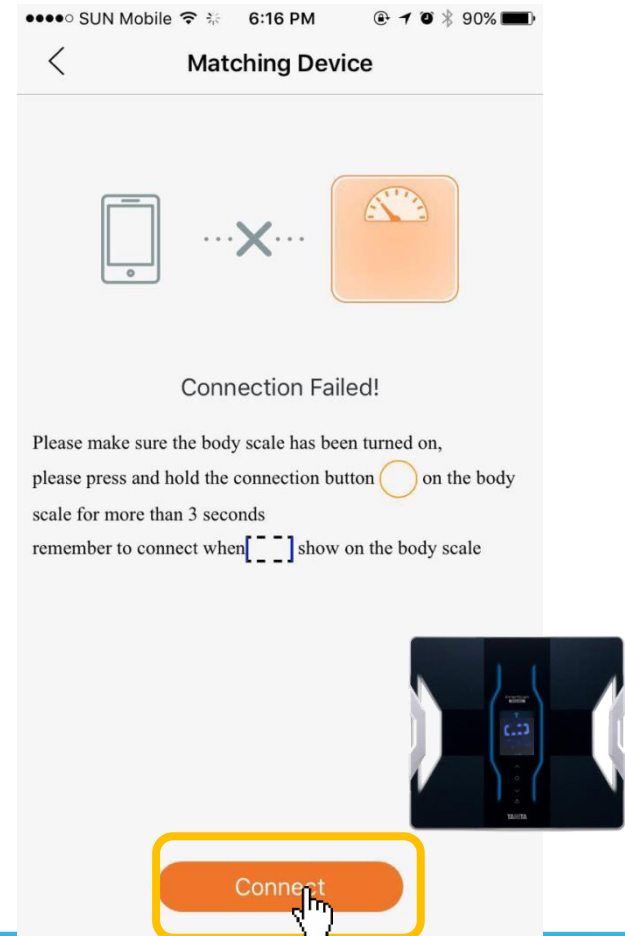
●●●●○ SUN Mobile 6:16 PM 90%

Matching Device

Connection Failed!

Please make sure the body scale has been turned on, please press and hold the connection button on the body scale for more than 3 seconds remember to connect when [ ] show on the body scale

TANITA

Connect